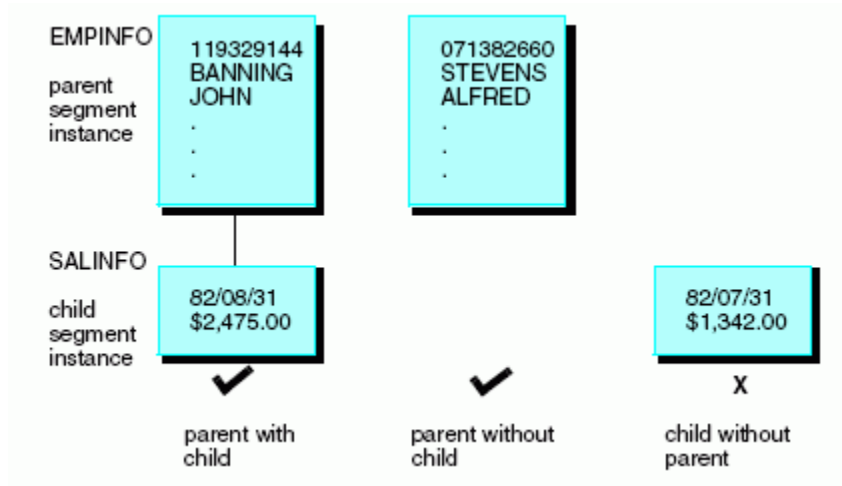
EMPINFO

parent segment instance

119329144
BANNING
JOHN
.
.
.

071382660
STEVENS
ALFRED
.
.
.

SALINFO

child segment instance

82/08/31
$2,475.00

82/07/31
$1,342.00

✔

✔

X

parent with child

parent without child

child without parent